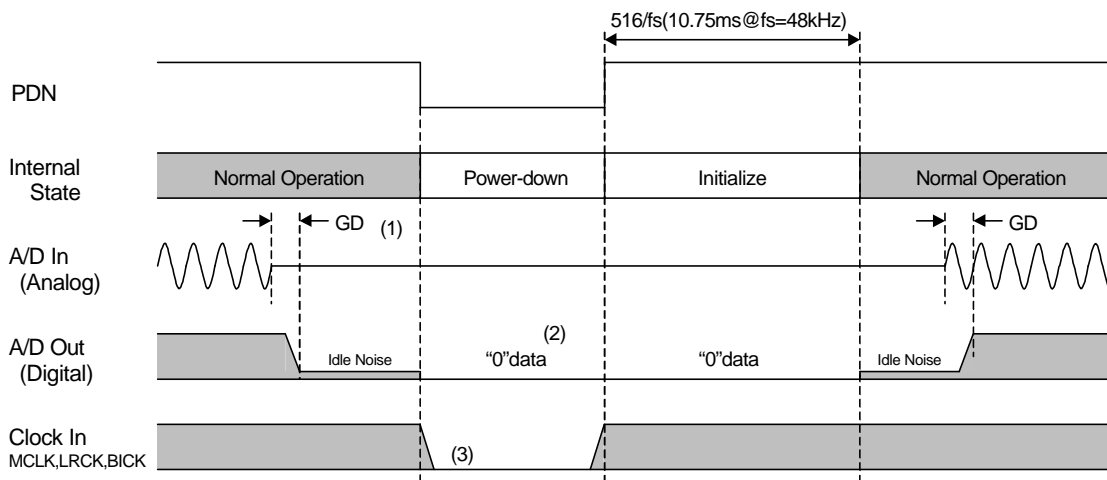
516/fs(10.75ms@fs=48kHz)

PDN

Internal State

Normal Operation

Power-down

Initialize

Normal Operation

GD

(1)

GD

A/D In (Analog)

(2)

A/D Out (Digital)

Idle Noise

“0”data

“0”data

Idle Noise

Clock In MCLK,LRCK,BICK

(3)